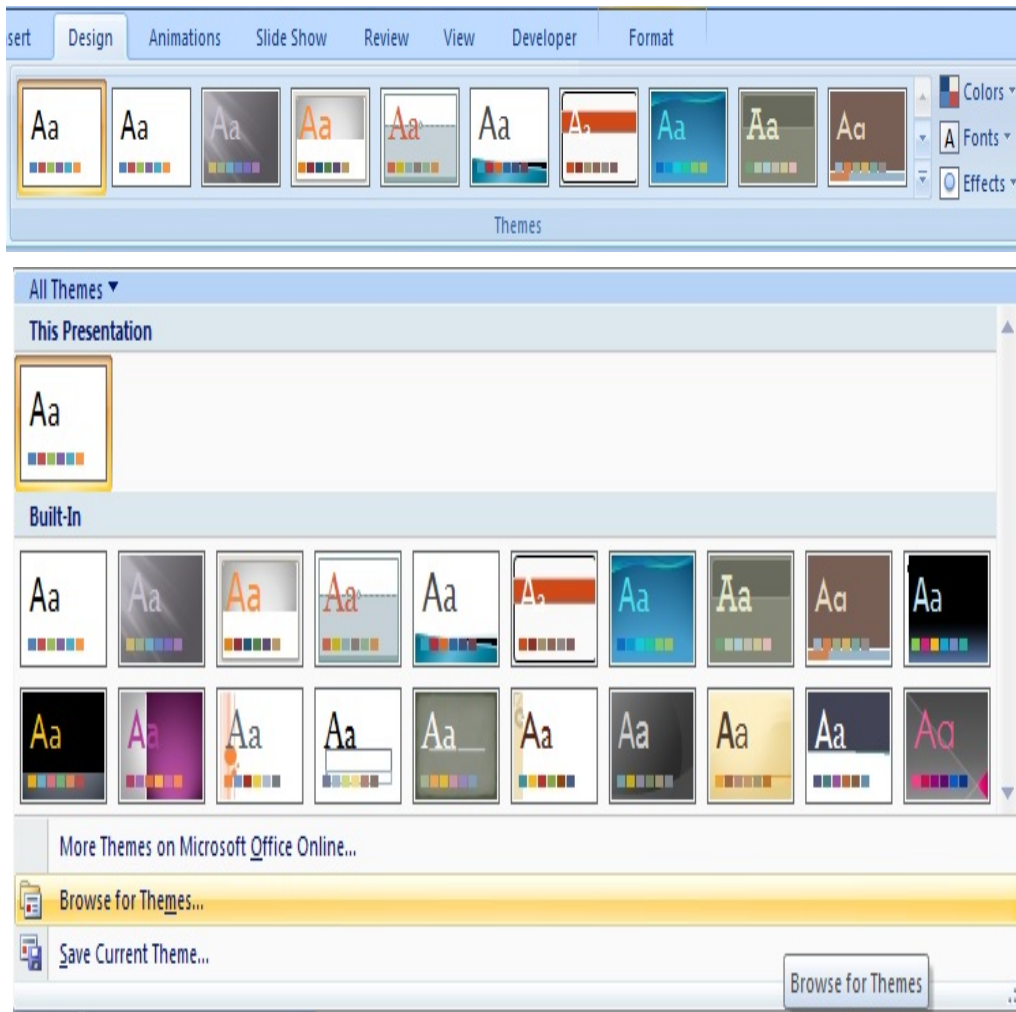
sert Design Animations Slide Show Review View Developer Format

Aa Aa Aa Aa Aa Aa Aa Aa Aa Aa

Colors
Fonts
Effects

Themes

All Themes ▾

This Presentation

Aa

Built-In

Aa Aa Aa Aa Aa Aa Aa Aa Aa Aa

Aa Aa Aa Aa Aa Aa Aa Aa Aa Aa

More Themes on Microsoft Office Online...

Browse for Themes...

Save Current Theme...

Browse for Themes